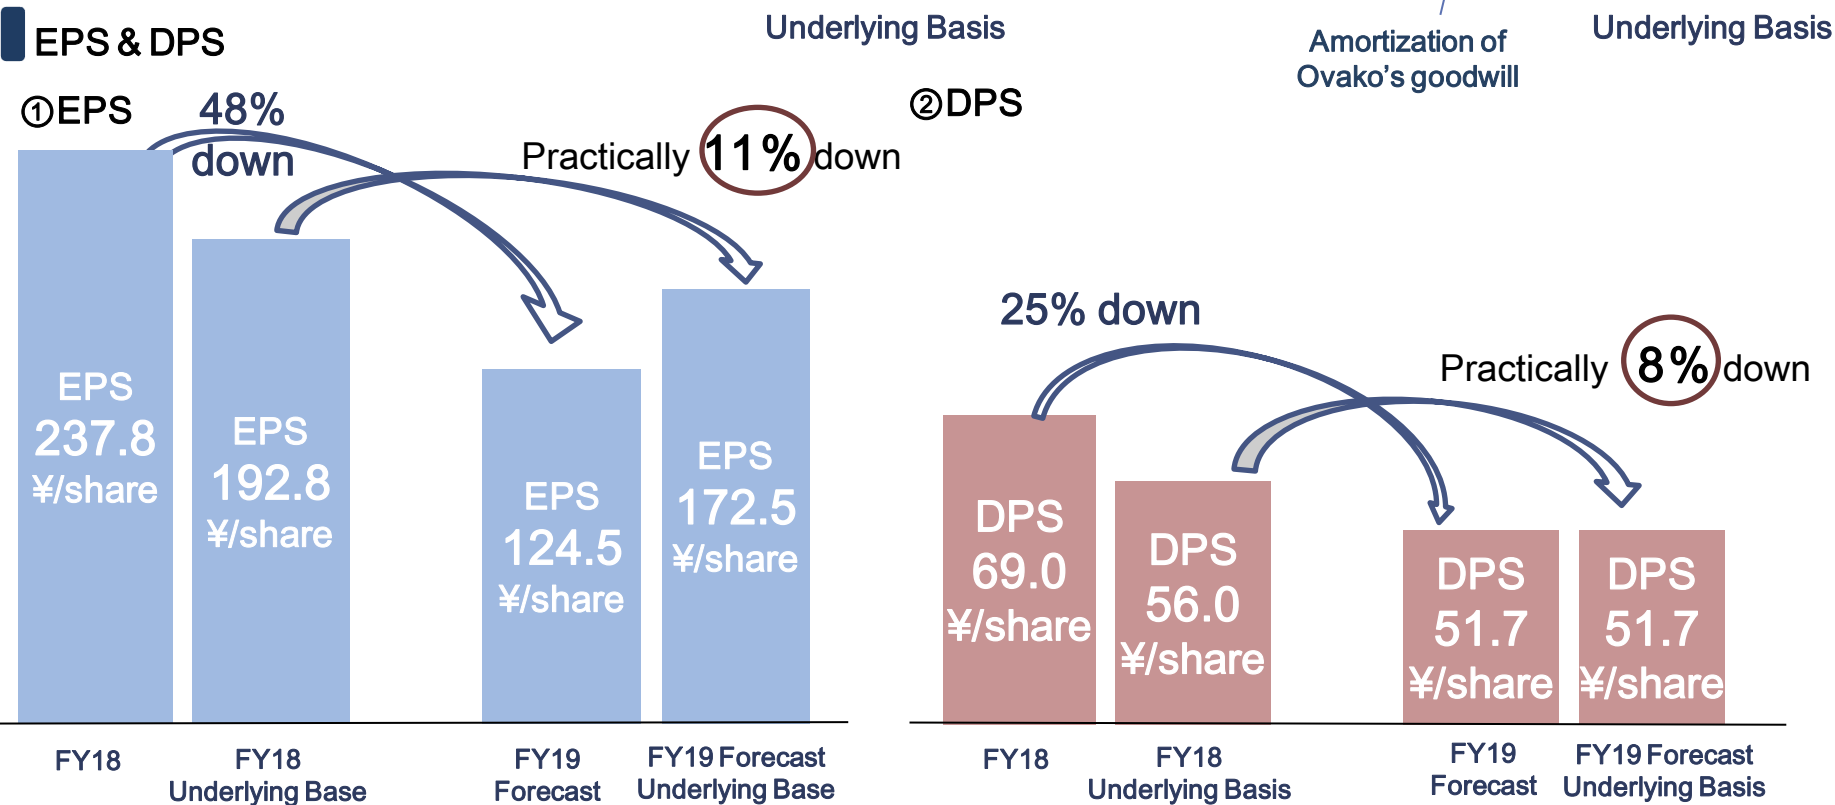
EPS & DPS

Underlying Basis

Amortization of Ovako's goodwill

Underlying Basis

①EPS

48% down

Practically 11% down

EPS 237.8 ¥/share

EPS 192.8 ¥/share

EPS 124.5 ¥/share

EPS 172.5 ¥/share

FY18

FY18 Underlying Base

FY19 Forecast

FY19 Forecast Underlying Base

②DPS

25% down

Practically 8% down

DPS 69.0 ¥/share

DPS 56.0 ¥/share

DPS 51.7 ¥/share

DPS 51.7 ¥/share

FY18

FY18 Underlying Basis

FY19 Forecast

FY19 Forecast Underlying Basis